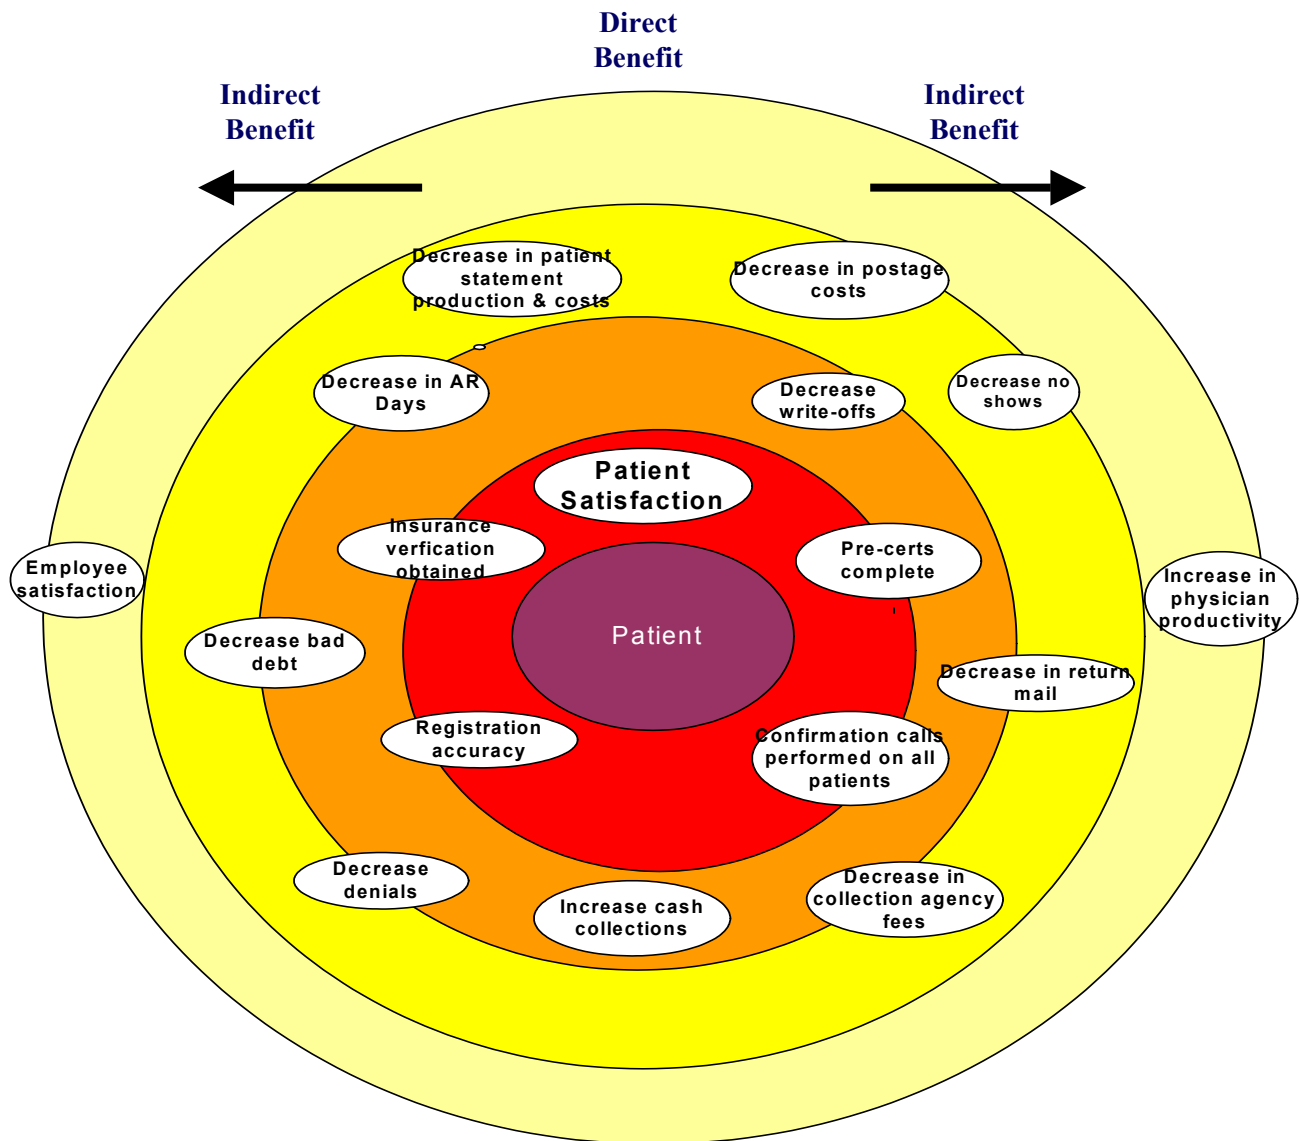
Direct Benefit

Indirect Benefit

Indirect Benefit

Decrease in patient statement production & costs

Decrease in postage costs

Decrease in AR Days

Decrease write-offs

Decrease no shows

Patient Satisfaction

Insurance verfication obtained

Pre-certs complete

Employee satisfaction

Increase in physician productivity

Patient

Decrease bad debt

Decrease in return mail

Registration accuracy

Confirmation calls performed on all patients

Decrease denials

Increase cash collections

Decrease in collection agency fees